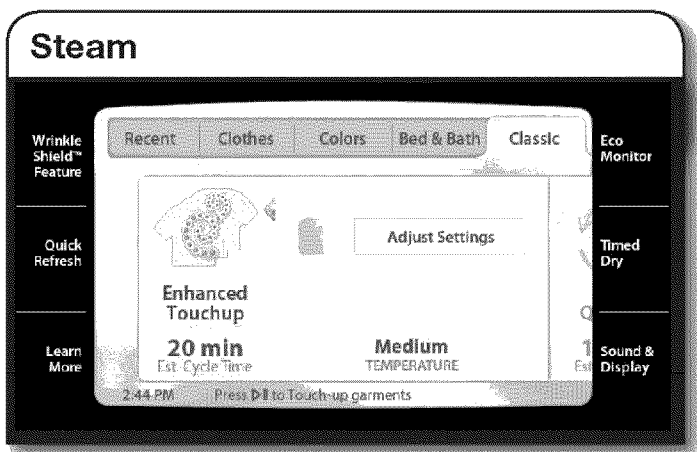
Steam

Wrinkle Shield™ Feature

Quick Refresh

Learn More

Recent | Clothes | Colors | Bed & Bath | Classic

Adjust Settings

Enhanced Touchup

20 min
Est. Cycle Time

Medium
TEMPERATURE

2:44 PM Press ▶❙❙ to Touch-up garments

Eco Monitor

Timed Dry

Sound & Display